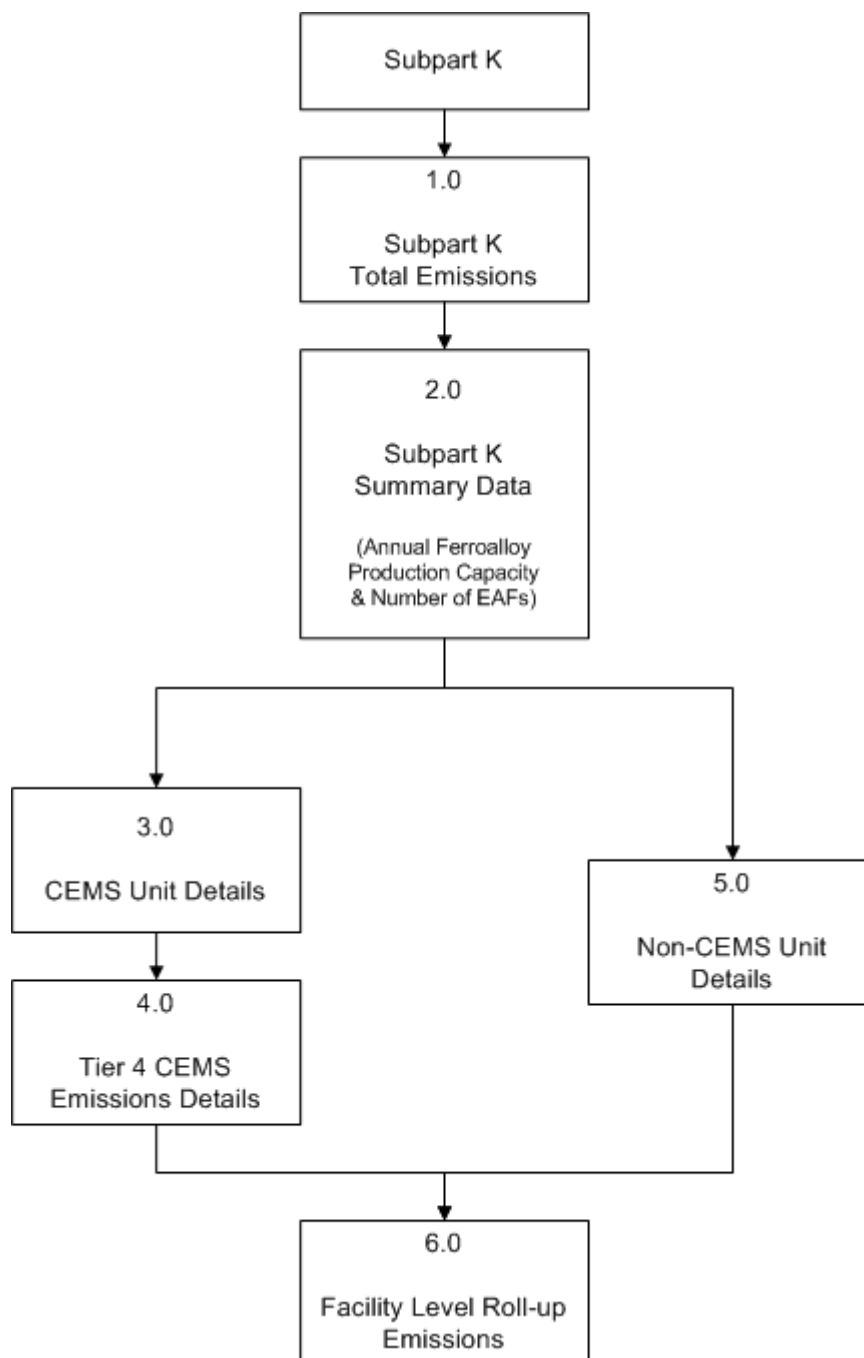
Subpart K

1.0

Subpart K
Total Emissions

2.0

Subpart K
Summary Data

(Annual Ferroalloy Production Capacity & Number of EAFs)

3.0

CEMS Unit Details

4.0

Tier 4 CEMS
Emissions Details

5.0

Non-CEMS Unit
Details

6.0

Facility Level Roll-up
Emissions